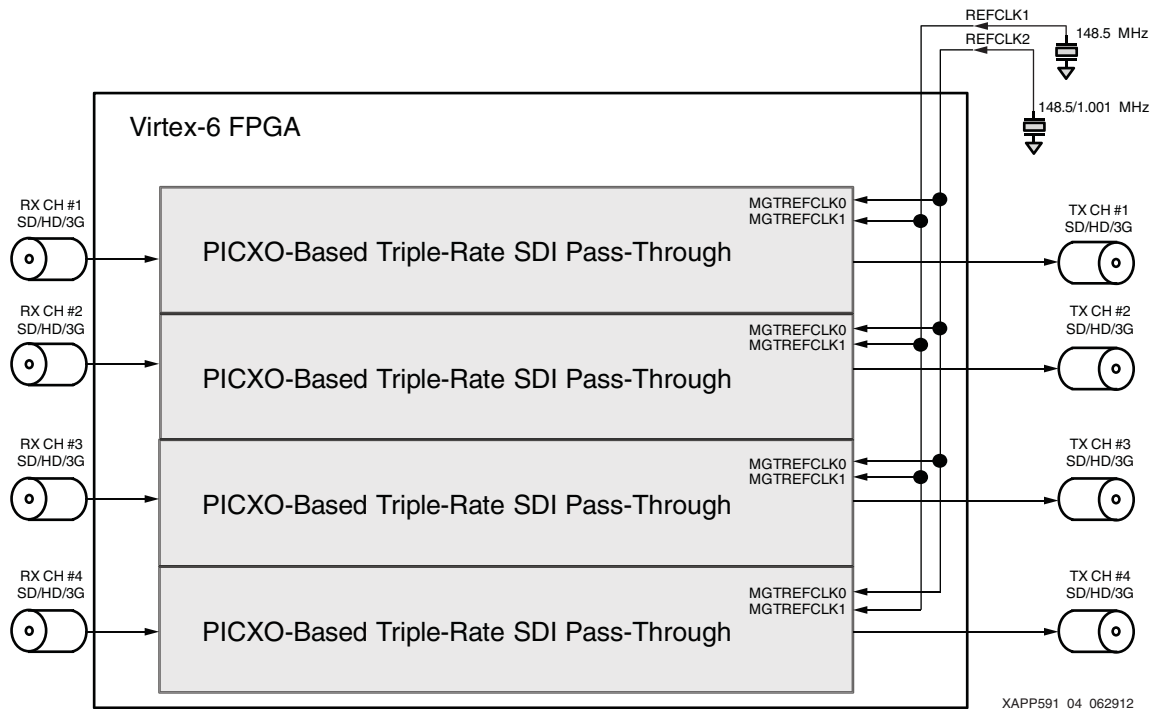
REFCLK1
148.5 MHz
REFCLK2
148.5/1.001 MHz

Virtex-6 FPGA

RX CH #1
SD/HD/3G

MGTREFCLK0
MGTREFCLK1
PICXO-Based Triple-Rate SDI Pass-Through

TX CH #1
SD/HD/3G

RX CH #2
SD/HD/3G

MGTREFCLK0
MGTREFCLK1
PICXO-Based Triple-Rate SDI Pass-Through

TX CH #2
SD/HD/3G

RX CH #3
SD/HD/3G

MGTREFCLK0
MGTREFCLK1
PICXO-Based Triple-Rate SDI Pass-Through

TX CH #3
SD/HD/3G

RX CH #4
SD/HD/3G

MGTREFCLK0
MGTREFCLK1
PICXO-Based Triple-Rate SDI Pass-Through

TX CH #4
SD/HD/3G

XAPP591 04 062912